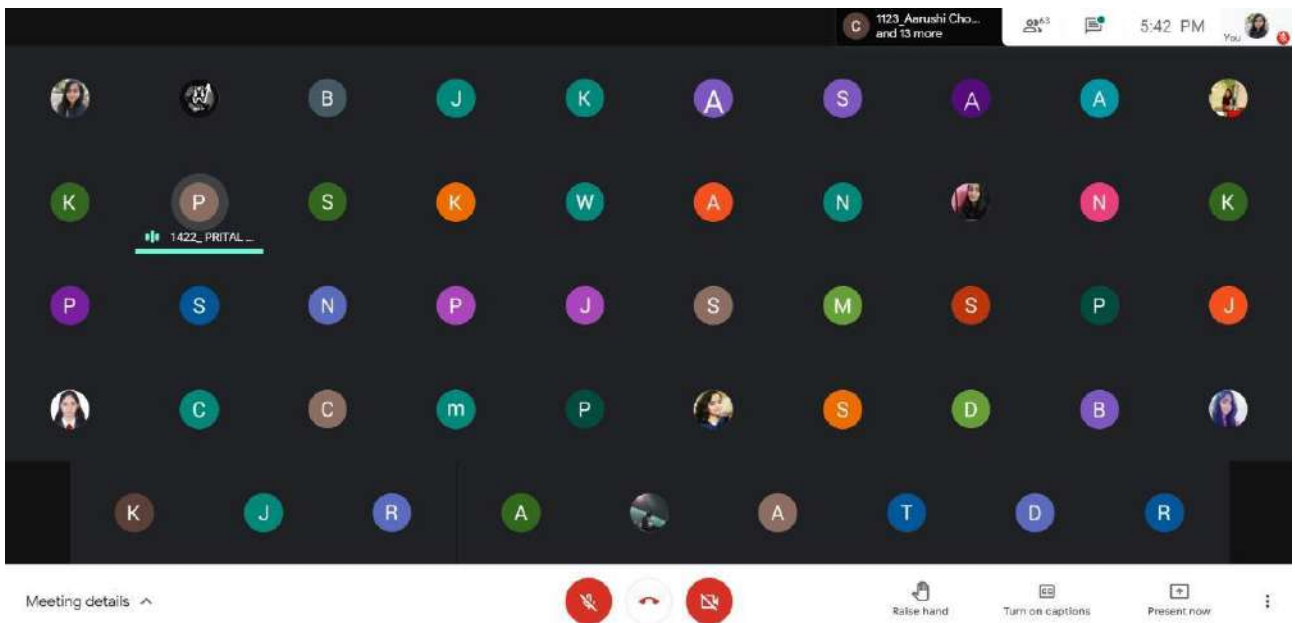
C 1123_Aarushi Cho... and 13 more

63

5:42 PM

You

B J K A S A A

K P S K W A N N K

1422_ PRITAL ...

P S N P J S M S P J

C C m P S D B

K J R A A T D R

Meeting details

Raise hand

Turn on captions

Present now